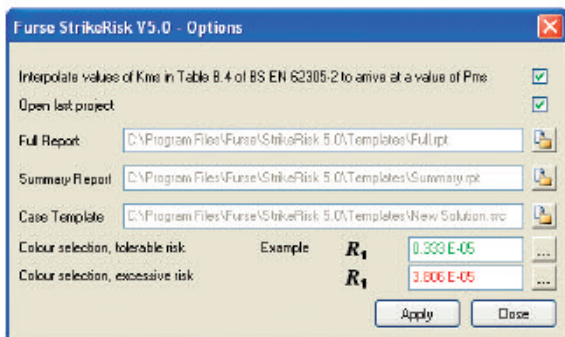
Furse StrikeRisk V5.0 - Options

Interpolate values of Kms in Table B.4 of BS EN 62305-2 to arrive at a value of Pms

Open last project

Full Report C:\Program Files\Furse\StrikeRisk 5.0\Templates\Full.rpt

Summary Report C:\Program Files\Furse\StrikeRisk 5.0\Templates\Summary.rpt

Case Template C:\Program Files\Furse\StrikeRisk 5.0\Templates\New Solution.src

Colour selection, tolerable risk Example $R_1$ 0.333 E-05 ...

Colour selection, excessive risk $R_1$ 3.806 E-05 ...

Apply Close